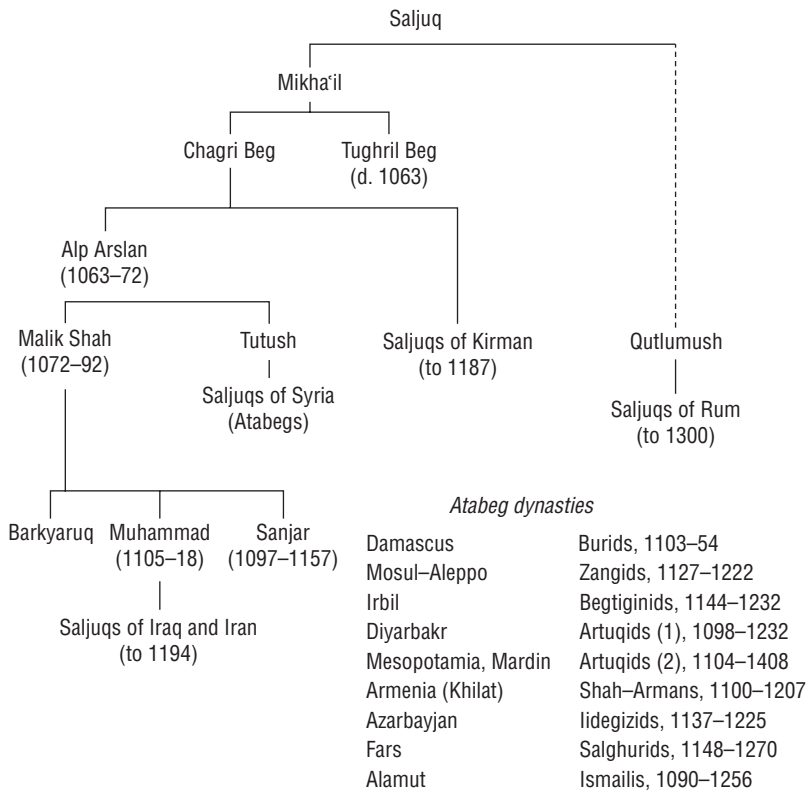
Saljuq

Mikhaʿil

Chagri Beg

Tughril Beg (d. 1063)

Alp Arslan (1063–72)

Malik Shah (1072–92)

Tutush

Saljuqs of Syria (Atabegs)

Saljuqs of Kirman (to 1187)

Qutlumush

Saljuqs of Rum (to 1300)

Barkyaruq

Muhammad (1105–18)

Sanjar (1097–1157)

Saljuqs of Iraq and Iran (to 1194)

*Atabeg dynasties*

| | |
|---|---|
| Damascus | Burids, 1103–54 |
| Mosul–Aleppo | Zangids, 1127–1222 |
| Irbil | Begtiginids, 1144–1232 |
| Diyarbakr | Artuqids (1), 1098–1232 |
| Mesopotamia, Mardin | Artuqids (2), 1104–1408 |
| Armenia (Khilat) | Shah–Armans, 1100–1207 |
| Azarbayjan | Iidegizids, 1137–1225 |
| Fars | Salghurids, 1148–1270 |
| Alamut | Ismailis, 1090–1256 |